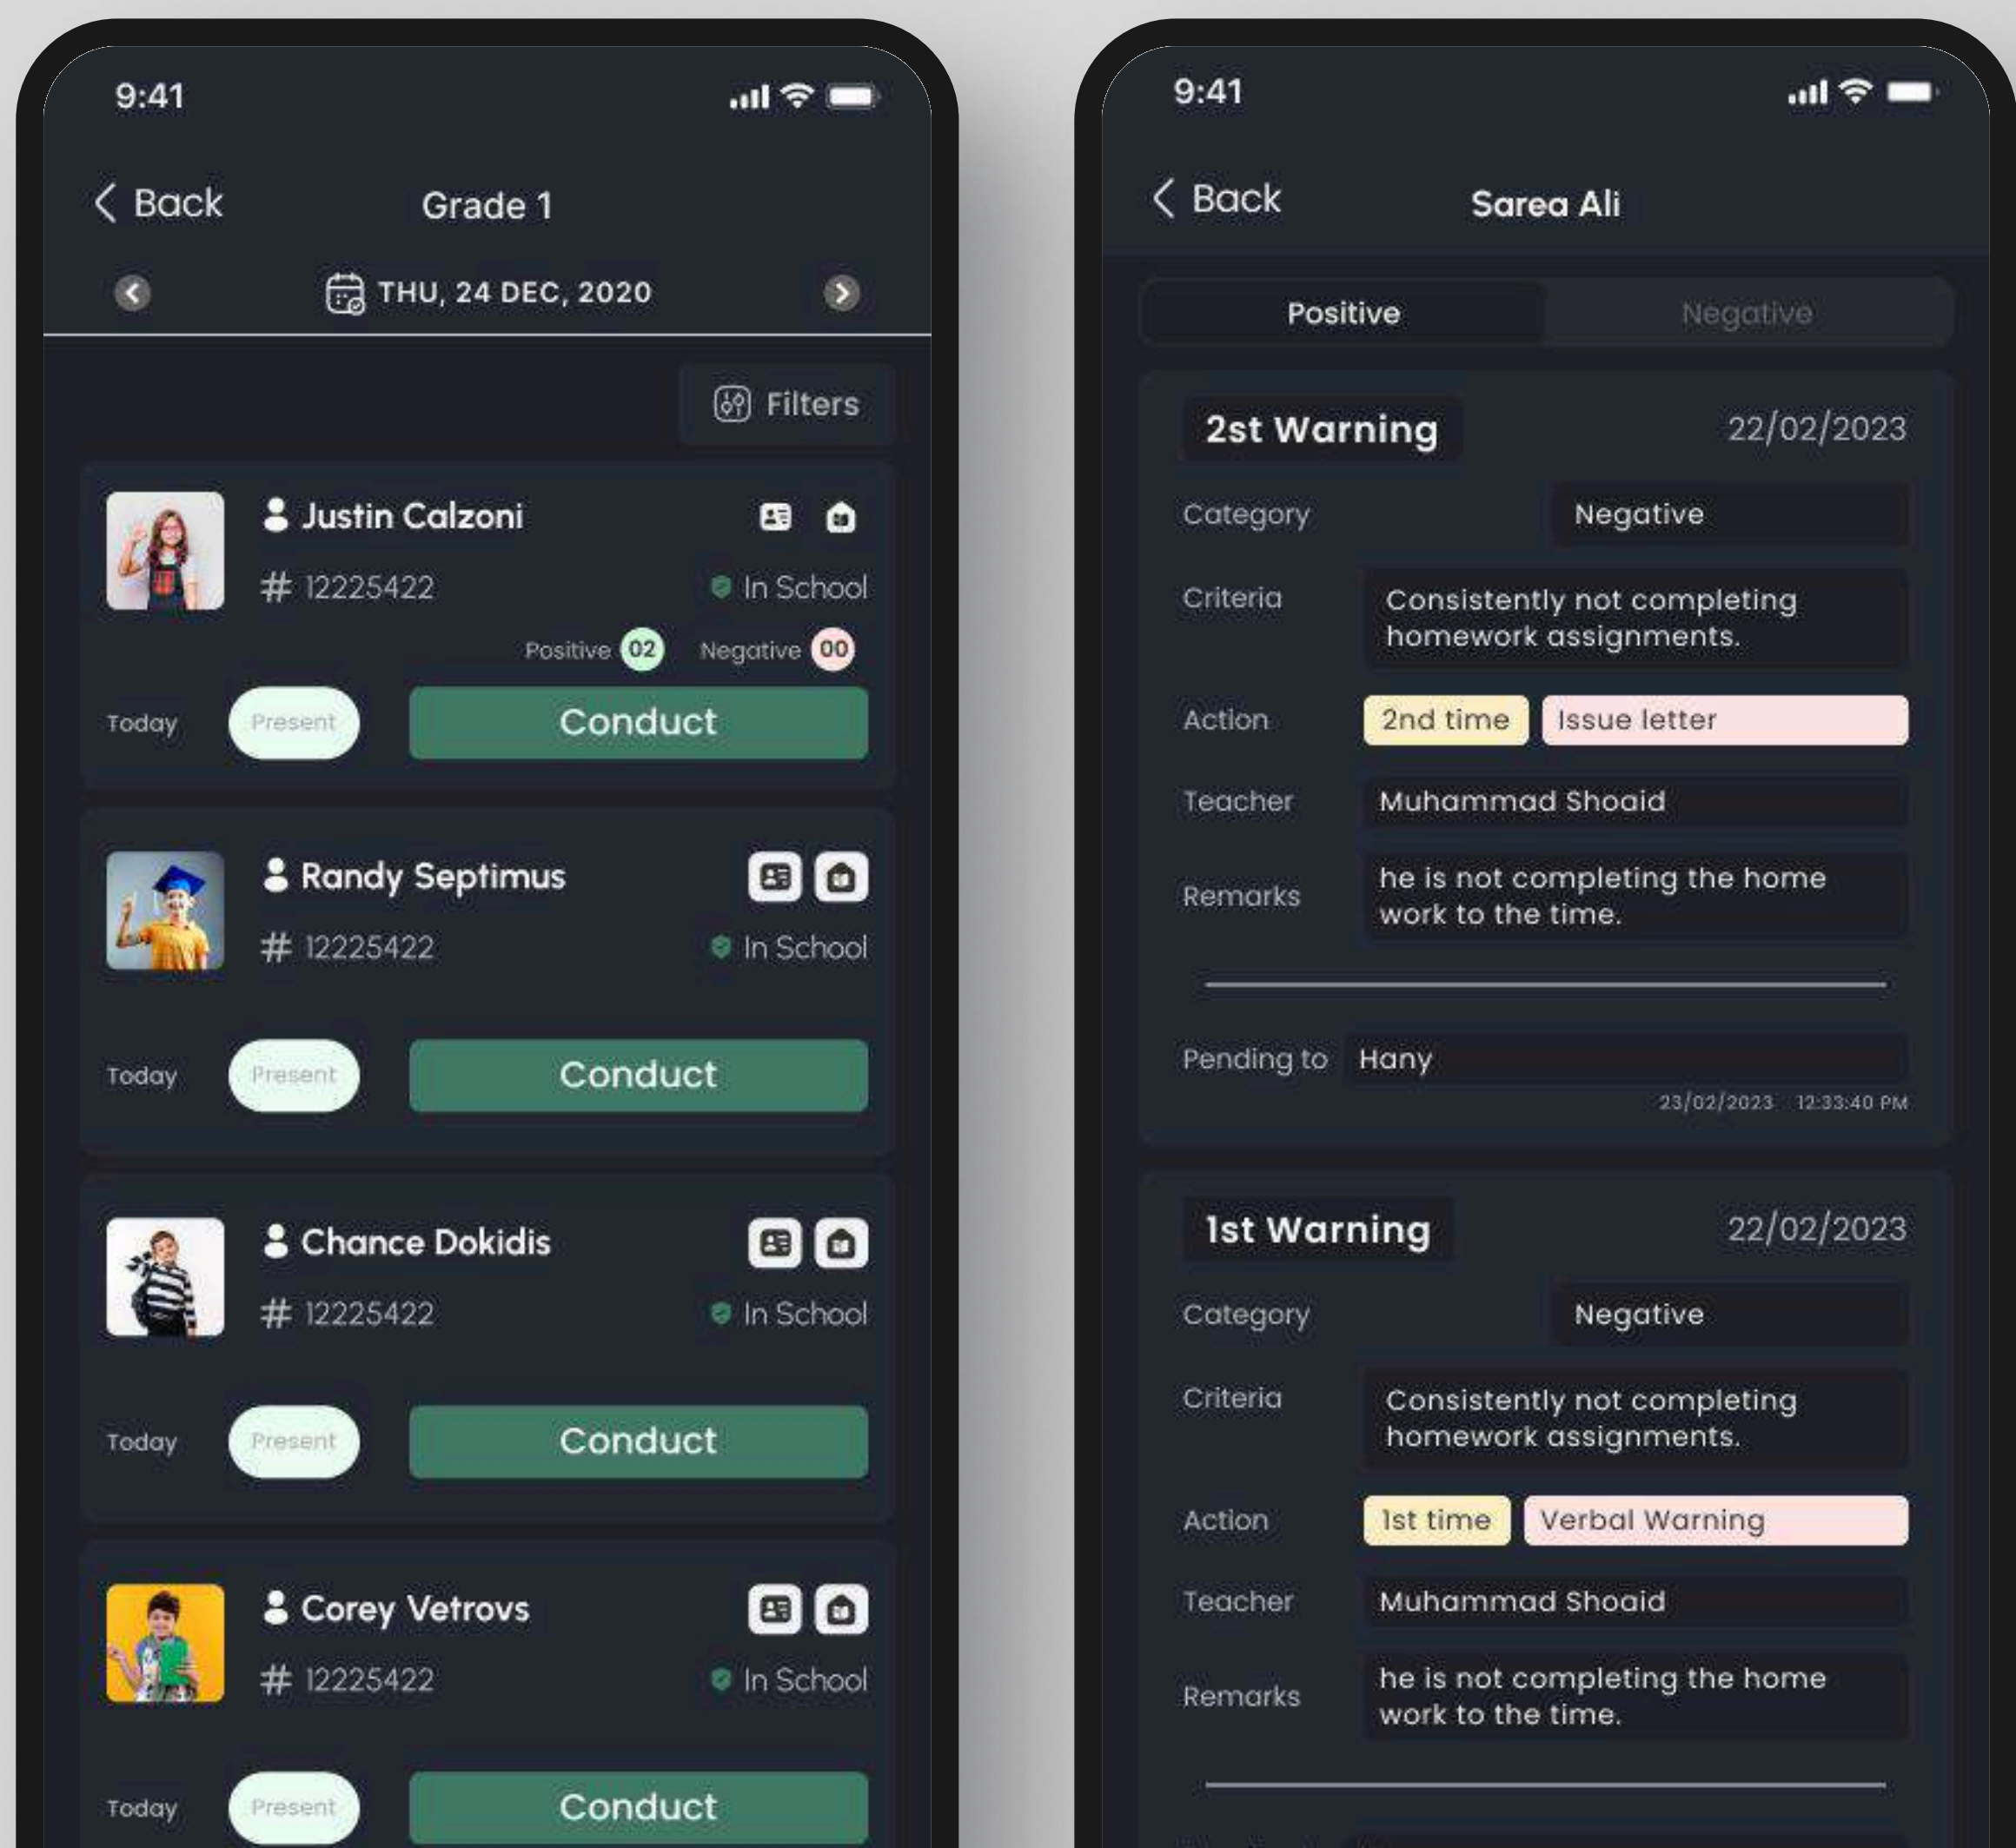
9:41

< Back Grade 1

THU, 24 DEC, 2020

Filters

Justin Calzoni
# 12225422 In School
Positive 02 Negative 00
Today Present Conduct

Randy Septimus
# 12225422 In School
Today Present Conduct

Chance Dokidis
# 12225422 In School
Today Present Conduct

Corey Vetrovs
# 12225422 In School
Today Present Conduct

9:41

< Back Sarea Ali

Positive Negative

2st Warning 22/02/2023
Category Negative
Criteria Consistently not completing homework assignments.
Action 2nd time Issue letter
Teacher Muhammad Shoaid
Remarks he is not completing the home work to the time.
Pending to Hany
23/02/2023 12:33:40 PM

1st Warning 22/02/2023
Category Negative
Criteria Consistently not completing homework assignments.
Action 1st time Verbal Warning
Teacher Muhammad Shoaid
Remarks he is not completing the home work to the time.